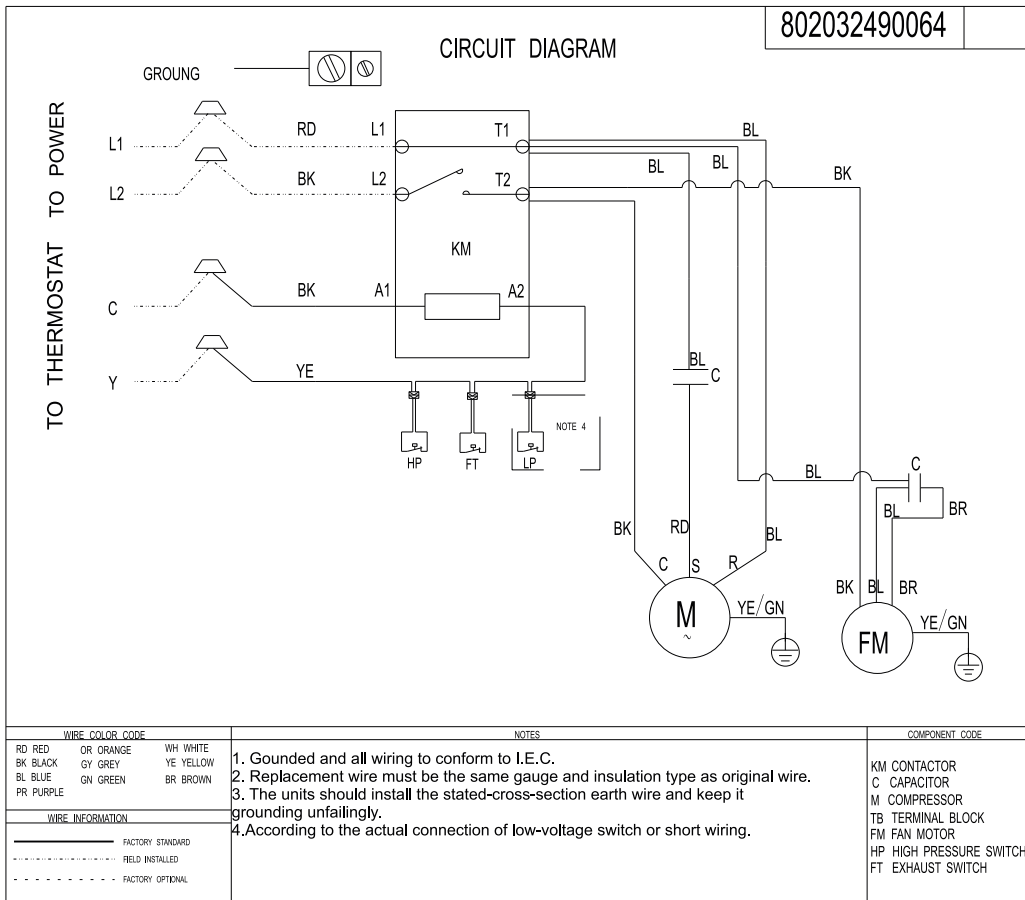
802032490064

CIRCUIT DIAGRAM

GROUNG

TO THERMOSTAT TO POWER

L1
L2
C
Y

RD
BK
BK
YE

L1
L2
A1
A2
T1
T2
KM

HP
FT
LP
NOTE 4

BL
BL
BL
BK
BL
C
BL
BL
C
BR
BK
RD
BL
C
S
R
M
~
YE/GN
BK
BL
BR
FM
YE/GN

| WIRE COLOR CODE | NOTES | COMPONENT CODE |
|---|---|---|
| RD RED, OR ORANGE, WH WHITE, BK BLACK, GY GREY, YE YELLOW, BL BLUE, GN GREEN, BR BROWN, PR PURPLE | 1. Gounded and all wiring to conform to I.E.C. 2. Replacement wire must be the same gauge and insulation type as original wire. 3. The units should install the stated-cross-section earth wire and keep it grounding unfailingly. 4.According to the actual connection of low-voltage switch or short wiring. | KM CONTACTOR, C CAPACITOR, M COMPRESSOR, TB TERMINAL BLOCK, FM FAN MOTOR, HP HIGH PRESSURE SWITCH, FT EXHAUST SWITCH |

WIRE INFORMATION
FACTORY STANDARD
FIELD INSTALLED
FACTORY OPTIONAL